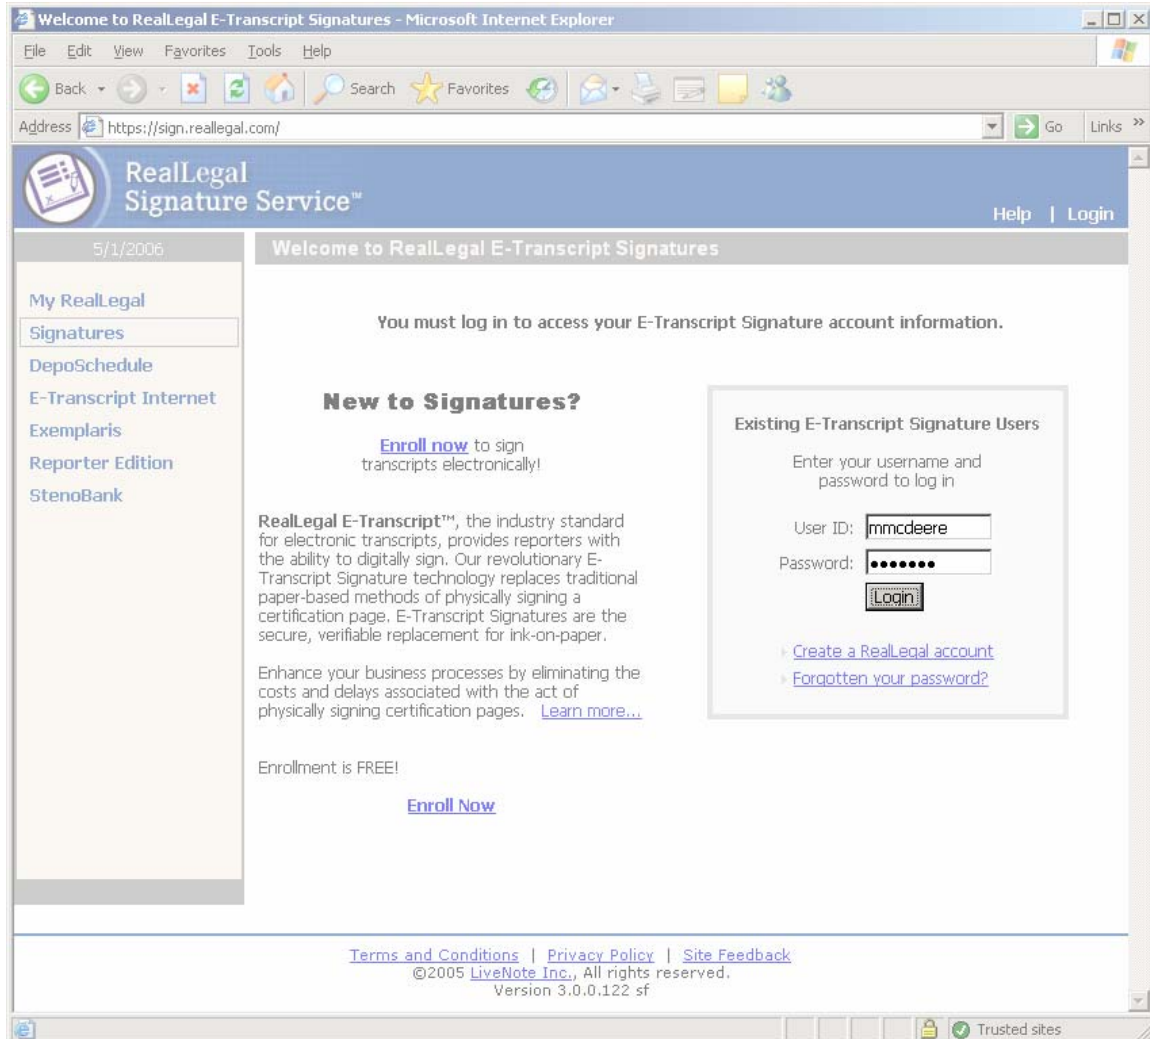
Welcome to RealLegal E-Transcript Signatures - Microsoft Internet Explorer

File Edit View Favorites Tools Help

Back Search Favorites

Address https://sign.reallegal.com/ Go Links »

RealLegal Signature Service™

Help | Login

5/1/2006

Welcome to RealLegal E-Transcript Signatures

My RealLegal
Signatures
DepoSchedule
E-Transcript Internet
Exemplaris
Reporter Edition
StenoBank

You must log in to access your E-Transcript Signature account information.

New to Signatures?

Enroll now to sign transcripts electronically!

RealLegal E-Transcript™, the industry standard for electronic transcripts, provides reporters with the ability to digitally sign. Our revolutionary E-Transcript Signature technology replaces traditional paper-based methods of physically signing a certification page. E-Transcript Signatures are the secure, verifiable replacement for ink-on-paper.

Enhance your business processes by eliminating the costs and delays associated with the act of physically signing certification pages. Learn more...

Enrollment is FREE!

Enroll Now

Existing E-Transcript Signature Users

Enter your username and password to log in

User ID: mmcdeere
Password: •••••••
Login

Create a RealLegal account
Forgotten your password?

Terms and Conditions | Privacy Policy | Site Feedback
©2005 LiveNote Inc., All rights reserved.
Version 3.0.0.122 sf

Trusted sites